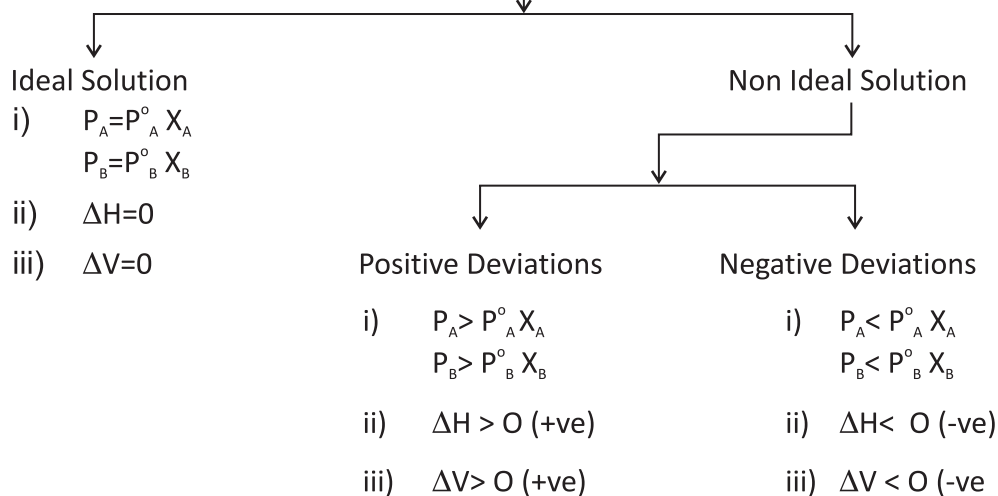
Ideal Solution

i) $P_A = P^\circ_A X_A$
$P_B = P^\circ_B X_B$

ii) $\Delta H = 0$

iii) $\Delta V = 0$

Non Ideal Solution

Positive Deviations

i) $P_A > P^\circ_A X_A$
$P_B > P^\circ_B X_B$

ii) $\Delta H > O$ (+ve)

iii) $\Delta V > O$ (+ve)

Negative Deviations

i) $P_A < P^\circ_A X_A$
$P_B < P^\circ_B X_B$

ii) $\Delta H < O$ (-ve)

iii) $\Delta V < O$ (-ve